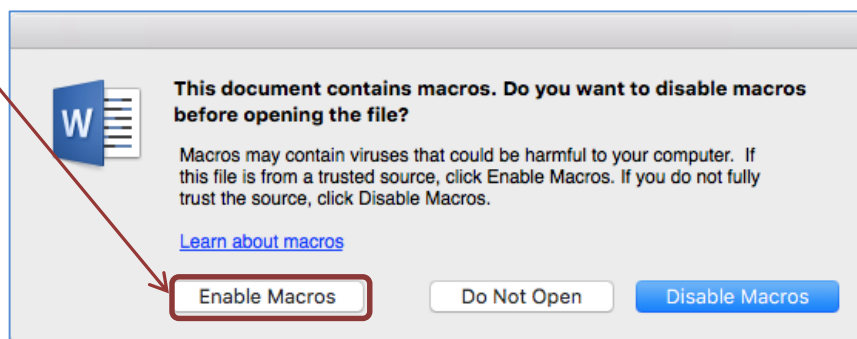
W

This document contains macros. Do you want to disable macros before opening the file?

Macros may contain viruses that could be harmful to your computer. If this file is from a trusted source, click Enable Macros. If you do not fully trust the source, click Disable Macros.

Learn about macros

Enable Macros

Do Not Open

Disable Macros